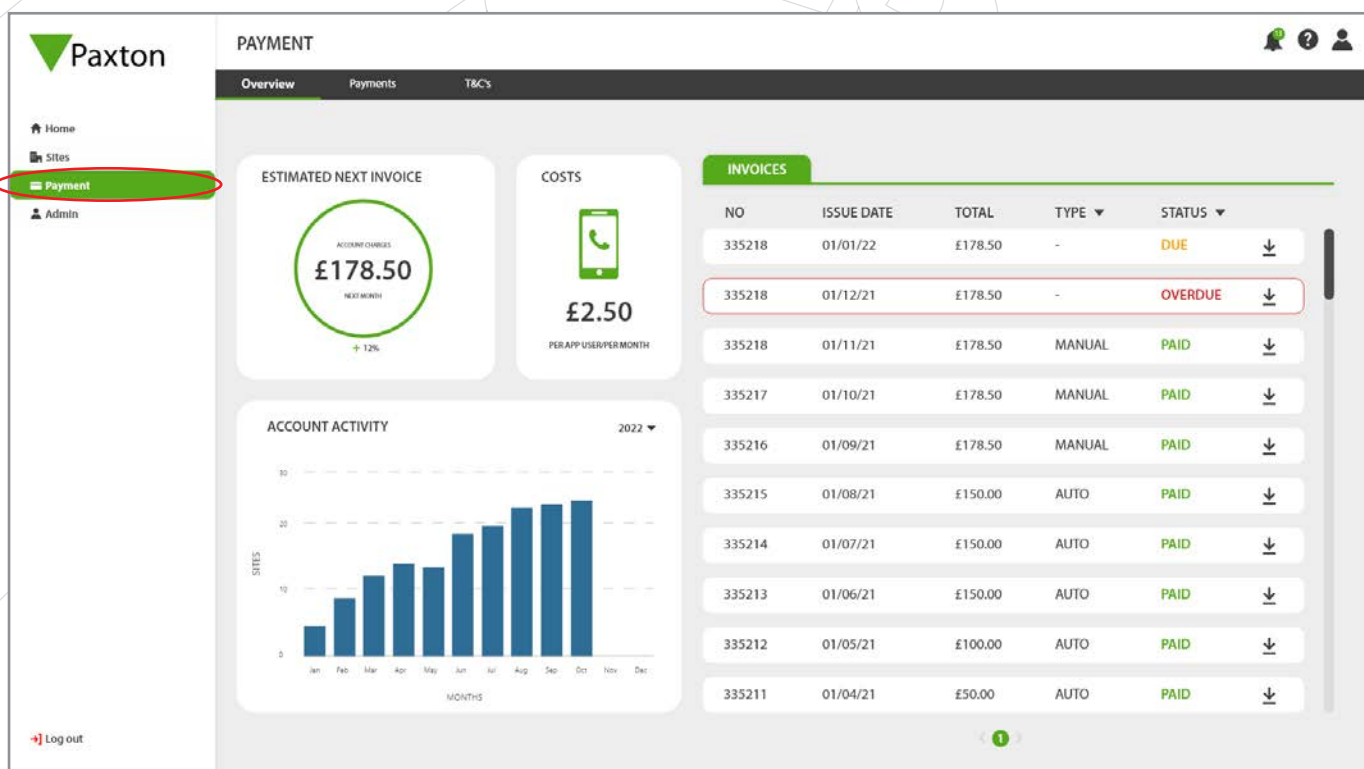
Paxton

PAYMENT

Overview Payments T&C's

Home
Sites
Payment
Admin

ESTIMATED NEXT INVOICE

ACCOUNT CHARGES
£178.50
NEXT MONTH

+ 12%

COSTS

£2.50
PER APP USER/PER MONTH

ACCOUNT ACTIVITY 2022

30
20
10
0

SITES

Jan Feb Mar Apr May Jun Jul Aug Sep Oct Nov Dec

MONTHS

INVOICES

| NO | ISSUE DATE | TOTAL | TYPE | STATUS |
|---|---|---|---|---|
| 335218 | 01/01/22 | £178.50 | - | DUE |
| 335218 | 01/12/21 | £178.50 | - | OVERDUE |
| 335218 | 01/11/21 | £178.50 | MANUAL | PAID |
| 335217 | 01/10/21 | £178.50 | MANUAL | PAID |
| 335216 | 01/09/21 | £178.50 | MANUAL | PAID |
| 335215 | 01/08/21 | £150.00 | AUTO | PAID |
| 335214 | 01/07/21 | £150.00 | AUTO | PAID |
| 335213 | 01/06/21 | £150.00 | AUTO | PAID |
| 335212 | 01/05/21 | £100.00 | AUTO | PAID |
| 335211 | 01/04/21 | £50.00 | AUTO | PAID |

1

Log out